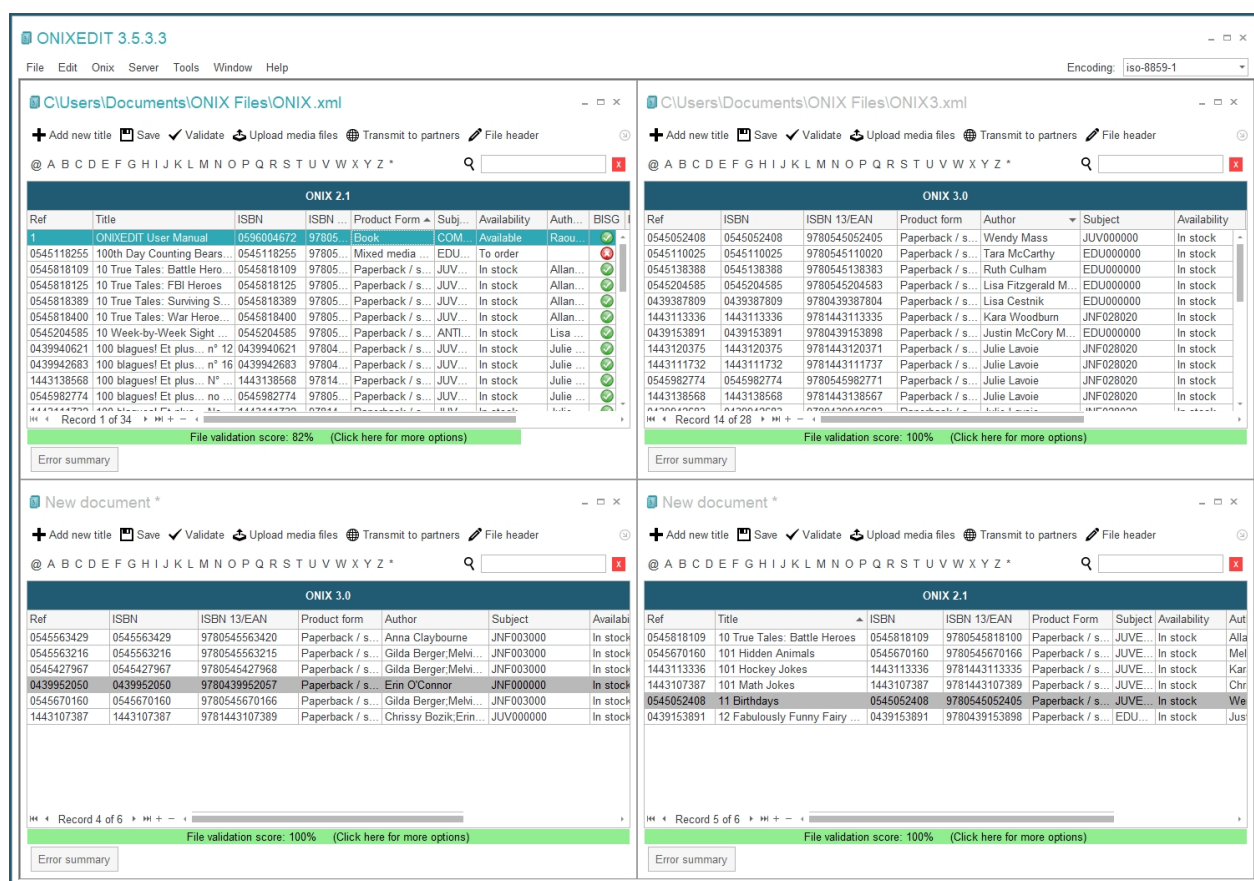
ONIXEDIT 3.5.3.3

File Edit Onix Server Tools Window Help

Encoding: iso-8859-1

C\Users\Documents\ONIX Files\ONIX.xml

Add new title Save Validate Upload media files Transmit to partners File header

@ A B C D E F G H I J K L M N O P Q R S T U V W X Y Z *

ONIX 2.1

| Ref | Title | ISBN | ISBN ... | Product Form | Subj... | Availability | Auth... | BISG |
|---|---|---|---|---|---|---|---|---|
| 1 | ONIXEDIT User Manual | 0596004672 | 97805... | Book | COM... | Available | Raou... | |
| 0545118255 | 100th Day Counting Bears... | 0545118255 | 97805... | Mixed media ... | EDU... | To order | | |
| 0545818109 | 10 True Tales: Battle Hero... | 0545818109 | 97805... | Paperback / s... | JUV... | In stock | Allan... | |
| 0545818125 | 10 True Tales: FBI Heroes | 0545818125 | 97805... | Paperback / s... | JUV... | In stock | Allan... | |
| 0545818389 | 10 True Tales: Surviving S... | 0545818389 | 97805... | Paperback / s... | JUV... | In stock | Allan... | |
| 0545818400 | 10 True Tales: War Heroe... | 0545818400 | 97805... | Paperback / s... | JUV... | In stock | Allan... | |
| 0545204585 | 10 Week-by-Week Sight ... | 0545204585 | 97805... | Paperback / s... | ANTI... | In stock | Lisa ... | |
| 0439940621 | 100 blagues! Et plus... n° 12 | 0439940621 | 97804... | Paperback / s... | JUV... | In stock | Julie ... | |
| 0439942683 | 100 blagues! Et plus... n° 16 | 0439942683 | 97804... | Paperback / s... | JUV... | In stock | Julie ... | |
| 1443138568 | 100 blagues! Et plus... N° ... | 1443138568 | 97814... | Paperback / s... | JUV... | In stock | Julie ... | |
| 0545982774 | 100 blagues! Et plus... no ... | 0545982774 | 97805... | Paperback / s... | JUV... | In stock | Julie ... | |

Record 1 of 34

File validation score: 82% (Click here for more options)

Error summary

C\Users\Documents\ONIX Files\ONIX3.xml

Add new title Save Validate Upload media files Transmit to partners File header

@ A B C D E F G H I J K L M N O P Q R S T U V W X Y Z *

ONIX 3.0

| Ref | ISBN | ISBN 13/EAN | Product form | Author | Subject | Availability |
|---|---|---|---|---|---|---|
| 0545052408 | 0545052408 | 9780545052405 | Paperback / s... | Wendy Mass | JUV000000 | In stock |
| 0545110025 | 0545110025 | 9780545110020 | Paperback / s... | Tara McCarthy | EDU000000 | In stock |
| 0545138388 | 0545138388 | 9780545138383 | Paperback / s... | Ruth Culham | EDU000000 | In stock |
| 0545204585 | 0545204585 | 9780545204583 | Paperback / s... | Lisa Fitzgerald M... | EDU000000 | In stock |
| 0439387809 | 0439387809 | 9780439387804 | Paperback / s... | Lisa Cestnik | EDU000000 | In stock |
| 1443113336 | 1443113336 | 9781443113335 | Paperback / s... | Kara Woodburn | JNF028020 | In stock |
| 0439153891 | 0439153891 | 9780439153898 | Paperback / s... | Justin McCory M... | EDU000000 | In stock |
| 1443120375 | 1443120375 | 9781443120371 | Paperback / s... | Julie Lavoie | JNF028020 | In stock |
| 1443111732 | 1443111732 | 9781443111737 | Paperback / s... | Julie Lavoie | JNF028020 | In stock |
| 0545982774 | 0545982774 | 9780545982771 | Paperback / s... | Julie Lavoie | JNF028020 | In stock |
| 1443138568 | 1443138568 | 9781443138567 | Paperback / s... | Julie Lavoie | JNF028020 | In stock |

Record 14 of 28

File validation score: 100% (Click here for more options)

Error summary

New document *

Add new title Save Validate Upload media files Transmit to partners File header

@ A B C D E F G H I J K L M N O P Q R S T U V W X Y Z *

ONIX 3.0

| Ref | ISBN | ISBN 13/EAN | Product form | Author | Subject | Availabi |
|---|---|---|---|---|---|---|
| 0545563429 | 0545563429 | 9780545563420 | Paperback / s... | Anna Claybourne | JNF003000 | In stock |
| 0545563216 | 0545563216 | 9780545563215 | Paperback / s... | Gilda Berger;Melvi... | JNF003000 | In stock |
| 0545427967 | 0545427967 | 9780545427968 | Paperback / s... | Gilda Berger;Melvi... | JNF003000 | In stock |
| 0439952050 | 0439952050 | 9780439952057 | Paperback / s... | Erin O'Connor | JNF000000 | In stock |
| 0545670160 | 0545670160 | 9780545670166 | Paperback / s... | Gilda Berger;Melvi... | JNF003000 | In stock |
| 1443107387 | 1443107387 | 9781443107389 | Paperback / s... | Chrissy Bozik;Erin... | JUV000000 | In stock |

Record 4 of 6

File validation score: 100% (Click here for more options)

Error summary

New document *

Add new title Save Validate Upload media files Transmit to partners File header

@ A B C D E F G H I J K L M N O P Q R S T U V W X Y Z *

ONIX 2.1

| Ref | Title | ISBN | ISBN 13/EAN | Product Form | Subject | Availability | Aut |
|---|---|---|---|---|---|---|---|
| 0545818109 | 10 True Tales: Battle Heroes | 0545818109 | 9780545818100 | Paperback / s... | JUVE... | In stock | Alla |
| 0545670160 | 101 Hidden Animals | 0545670160 | 9780545670166 | Paperback / s... | JUVE... | In stock | Mel |
| 1443113336 | 101 Hockey Jokes | 1443113336 | 9781443113335 | Paperback / s... | JUVE... | In stock | Kar |
| 1443107387 | 101 Math Jokes | 1443107387 | 9781443107389 | Paperback / s... | JUVE... | In stock | Chr |
| 0545052408 | 11 Birthdays | 0545052408 | 9780545052405 | Paperback / s... | JUVE... | In stock | We |
| 0439153891 | 12 Fabulously Funny Fairy ... | 0439153891 | 9780439153898 | Paperback / s... | EDU... | In stock | Jus |

Record 5 of 6

File validation score: 100% (Click here for more options)

Error summary